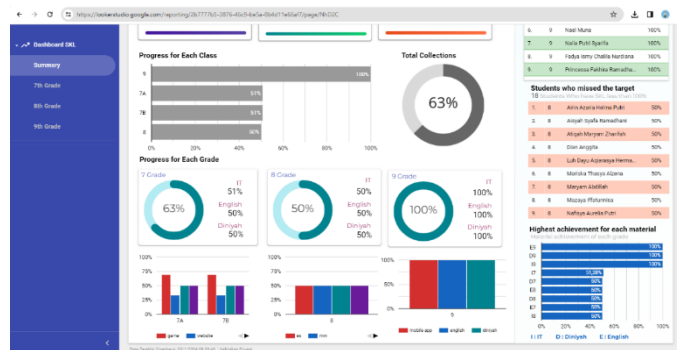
https://lookerstudio.google.com/reporting/2b7777b5-3876-40c9-be5a-0b4d11e56a17/page/9kD2C

Dashboard SKL

Summary

7th Grade

8th Grade

9th Grade

Progress for Each Class

| | |
|---|---|
| 9 | 100% |
| 7A | 57% |
| 7B | 57% |
| 8 | 50% |

0% 20% 40% 60% 80% 100%

Total Collections

63%

Progress for Each Grade

7 Grade

63%

IT 51%

English 50%

Diniyah 50%

8 Grade

50%

IT 50%

English 50%

Diniyah 50%

9 Grade

100%

IT 100%

English 100%

Diniyah 100%

100% 75% 50% 25% 0%

7A 7B

game website

75% 50% 25% 0%

8

ex mm

100% 75% 50% 25% 0%

9

mobile app english diniyah

| | | | |
|---|---|---|---|
| 6. | 9 | Nael Muna | 100% |
| 7. | 9 | Naila Putri Syarifa | 100% |
| 8. | 9 | Fadya Ismy Chalila Nardiana | 100% |
| 9. | 9 | Princessa Fathia Ramadha... | 100% |

Students who missed the target

18 Students Who Have SKL less than 100%

| | | | |
|---|---|---|---|
| 1. | 8 | Arin Azaria Helma Putri | 50% |
| 2. | 8 | Aisyah Syafa Ramadhani | 50% |
| 3. | 8 | Afiqah Maryam Zhenfah | 50% |
| 4. | 8 | Dion Anggita | 50% |
| 5. | 8 | Luh Dayu Aqisrasya Herma... | 50% |
| 6. | 8 | Monisha Thasya Alzena | 50% |
| 7. | 8 | Maryam Abdillah | 50% |
| 8. | 8 | Muzaya Iffatunnisa | 50% |
| 9. | 8 | Nafisya Aurelia Putri | 50% |

Highest achievement for each material

Highest achievement of each grade

| | |
|---|---|
| E9 | 100% |
| D9 | 100% |
| I9 | 100% |
| I7 | 51.28% |
| E7 | 50% |
| D7 | 50% |
| I8 | 50% |
| E8 | 50% |
| D8 | 50% |

0% 20% 40% 60% 80% 100%

I | IT D | Diniyah E | English